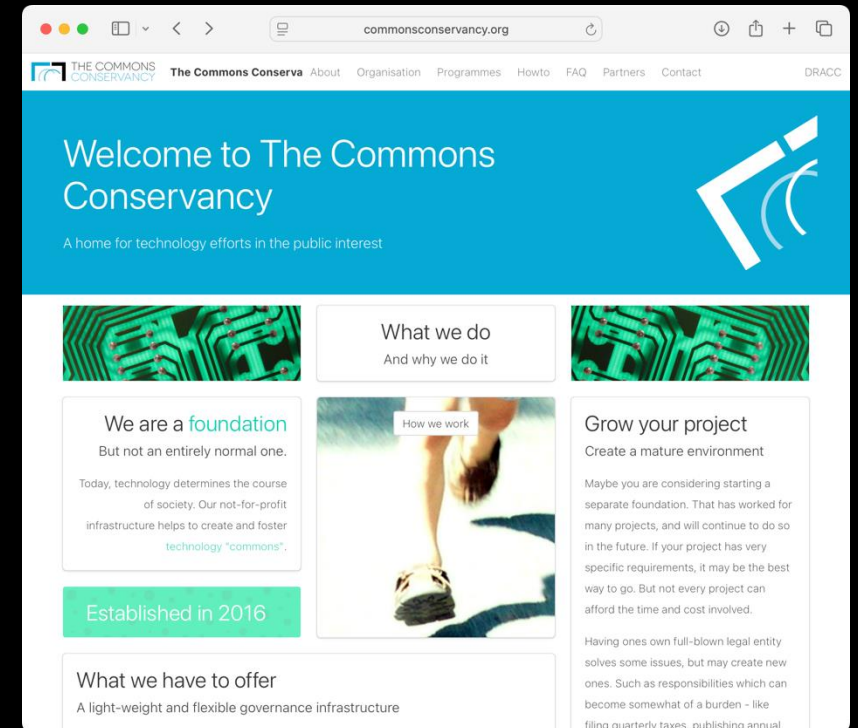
commonsconservancy.org

THE COMMONS CONSERVANCY The Commons Conserva About Organisation Programmes Howto FAQ Partners Contact DRACC

Welcome to The Commons Conservancy

A home for technology efforts in the public interest

What we do

And why we do it

We are a foundation

But not an entirely normal one.

Today, technology determines the course of society. Our not-for-profit infrastructure helps to create and foster technology "commons".

How we work

Grow your project

Create a mature environment

Maybe you are considering starting a separate foundation. That has worked for many projects, and will continue to do so in the future. If your project has very specific requirements, it may be the best way to go. But not every project can afford the time and cost involved.

Having ones own full-blown legal entity solves some issues, but may create new ones. Such as responsibilities which can become somewhat of a burden - like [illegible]

Established in 2016

What we have to offer

A light-weight and flexible governance infrastructure